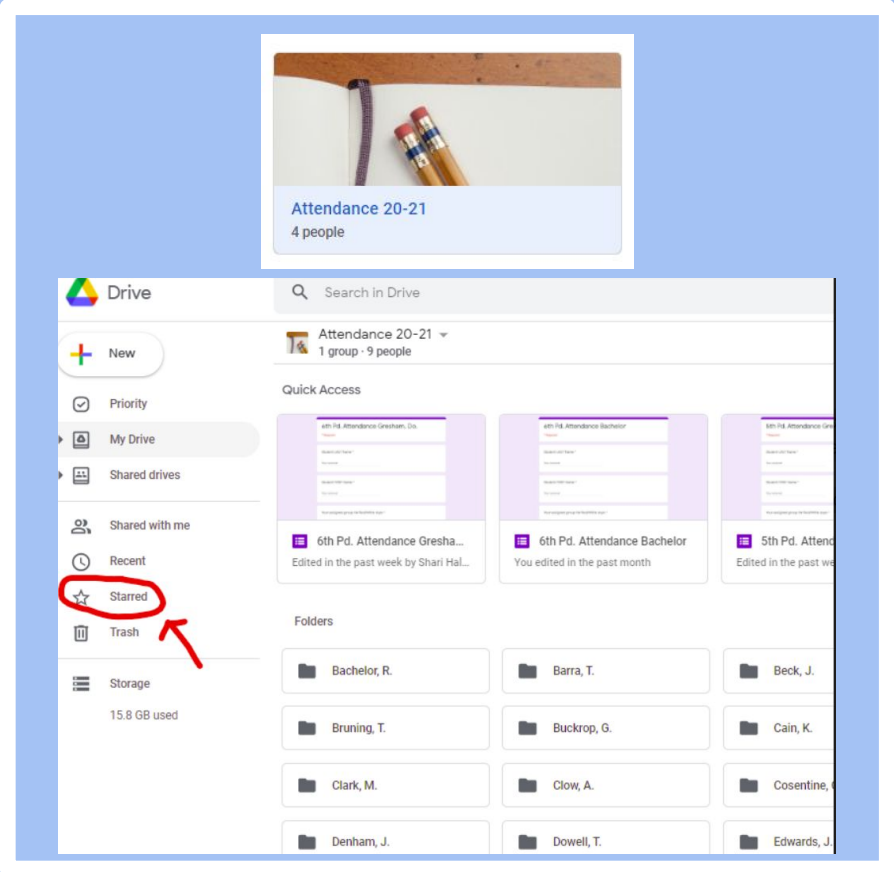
Attendance 20-21
4 people

Drive

Search in Drive

New

Priority

My Drive

Shared drives

Shared with me

Recent

Starred

Trash

Storage

15.8 GB used

Attendance 20-21
1 group · 9 people

Quick Access

6th Pd. Attendance Gresham, Do.

6th Pd. Attendance Bachelor

5th Pd. Attendance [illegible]

6th Pd. Attendance Gresha...
Edited in the past week by Shari Hal...

6th Pd. Attendance Bachelor
You edited in the past month

5th Pd. Attend
Edited in the past we

Folders

Bachelor, R.

Barra, T.

Beck, J.

Bruning, T.

Buckrop, G.

Cain, K.

Clark, M.

Clow, A.

Cosentine, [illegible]

Denham, J.

Dowell, T.

Edwards, J.